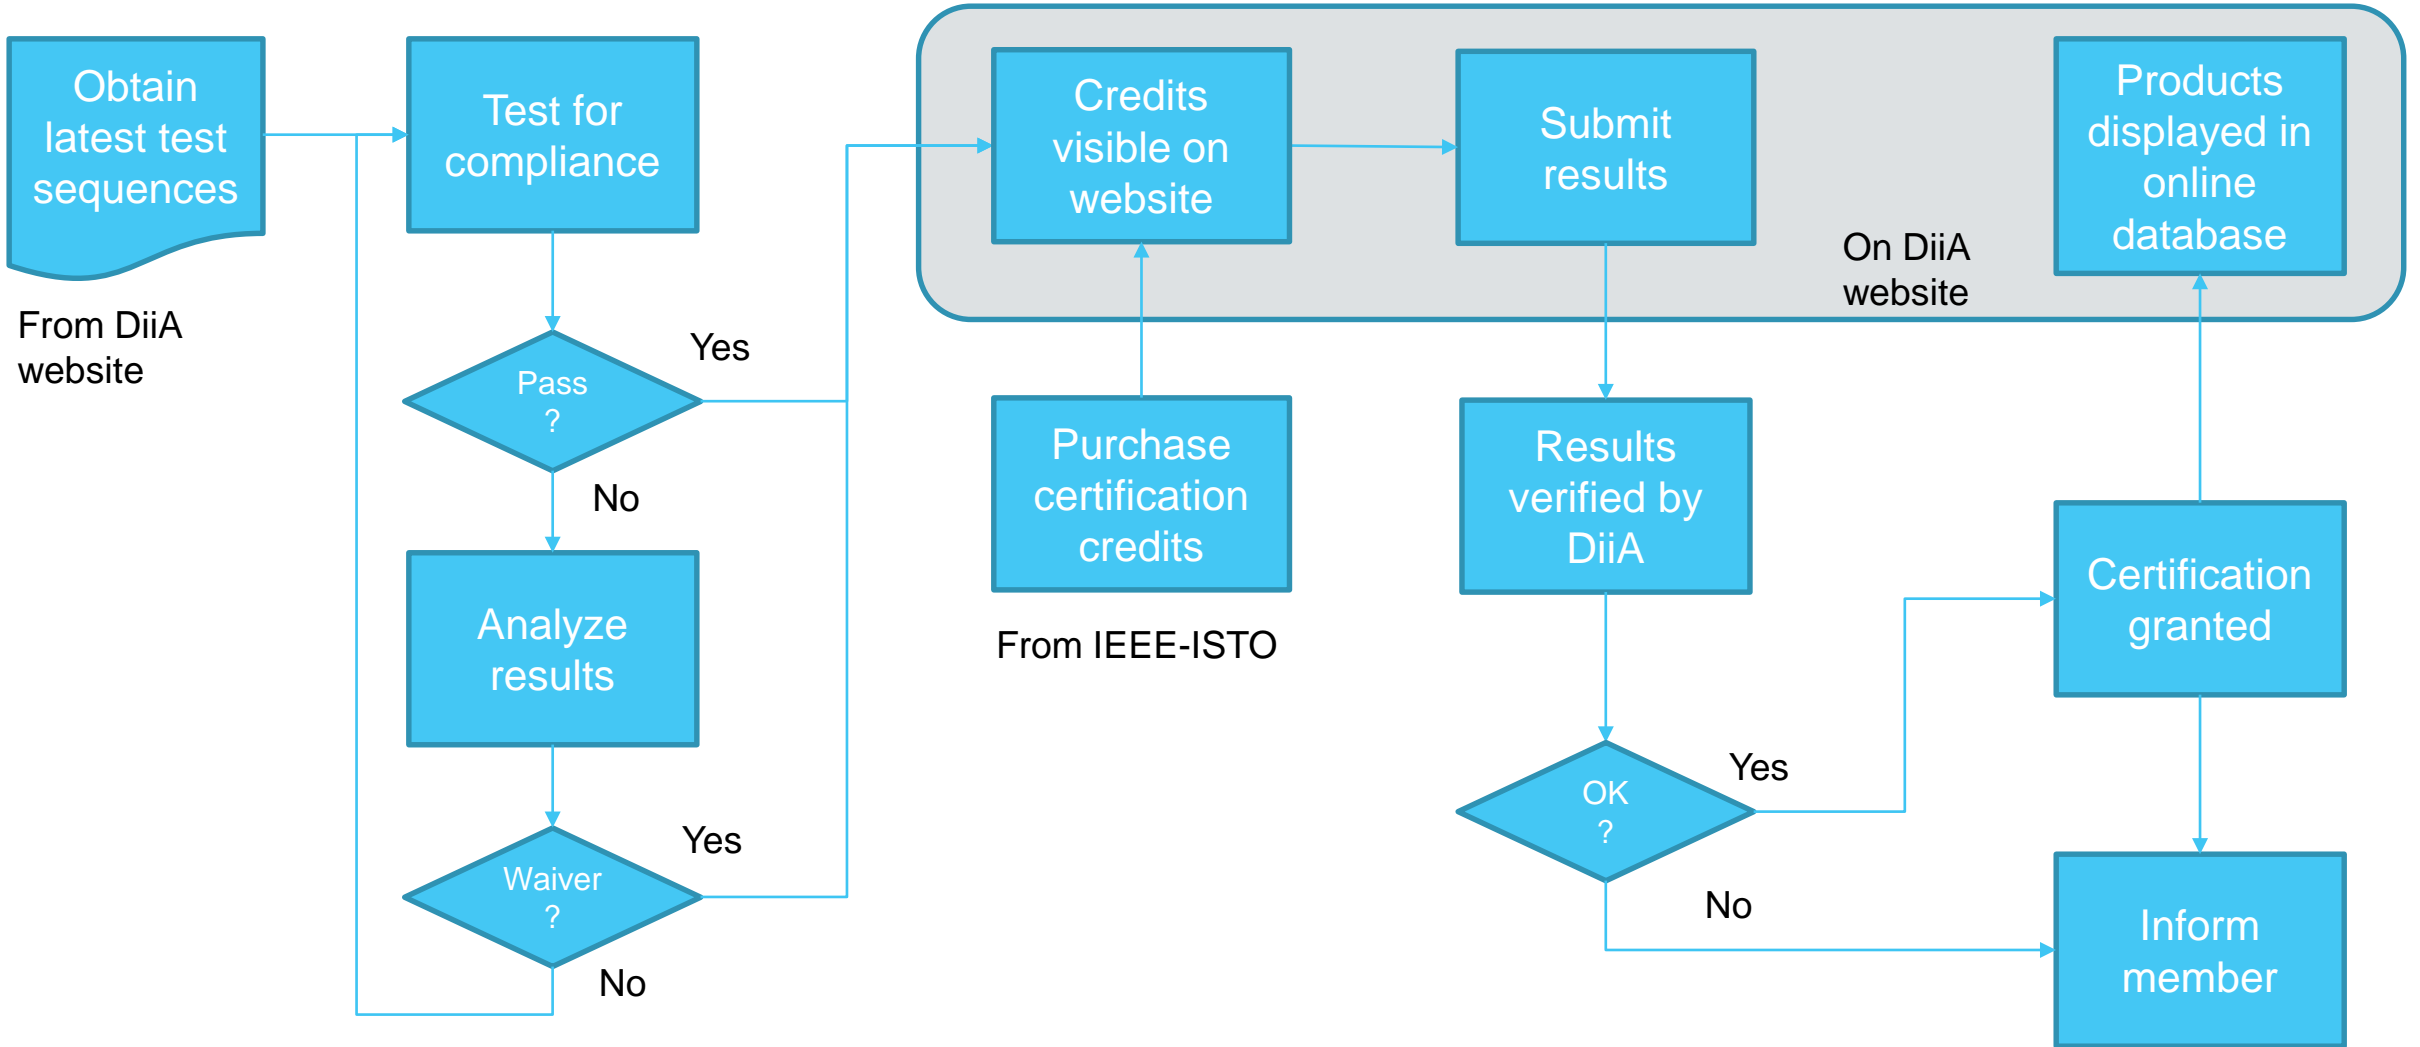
Obtain latest test sequences

From DiiA website

Test for compliance

Pass ?

Yes

No

Analyze results

Waiver ?

Yes

No

Credits visible on website

Submit results

On DiiA website

Products displayed in online database

Purchase certification credits

From IEEE-ISTO

Results verified by DiiA

OK ?

Yes

No

Certification granted

Inform member